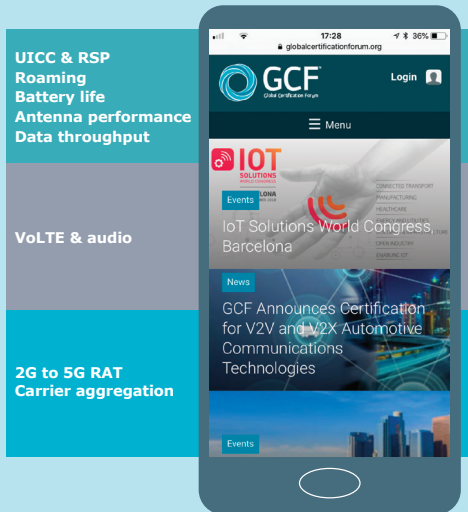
UICC & RSP
Roaming
Battery life
Antenna performance
Data throughput

VoLTE & audio

2G to 5G RAT
Carrier aggregation

17:28
36%
globalcertificationforum.org

GCF
Global Certification Forum

Login

☰ Menu

IOT SOLUTIONS WORLD CONGRESS
BARCELONA

CONNECTED TRANSPORT
MANUFACTURING
HEALTHCARE
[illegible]
OPEN INDUSTRY
ENABLING IOT

Events
IoT Solutions World Congress, Barcelona

News
GCF Announces Certification for V2V and V2X Automotive Communications Technologies

Events